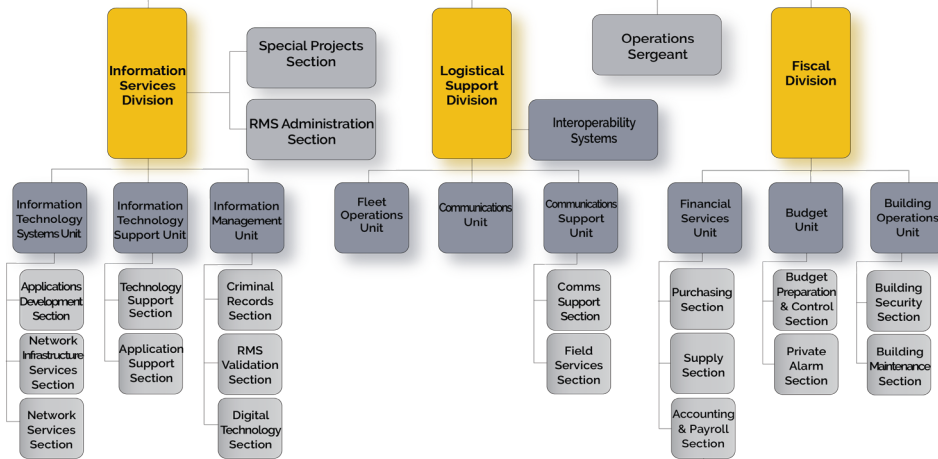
Information Services Division

Special Projects Section

RMS Administration Section

Logistical Support Division

Interoperability Systems

Operations Sergeant

Fiscal Division

Information Technology Systems Unit

Applications Development Section

Network Infrastructure Services Section

Network Services Section

Information Technology Support Unit

Technology Support Section

Application Support Section

Information Management Unit

Criminal Records Section

RMS Validation Section

Digital Technology Section

Fleet Operations Unit

Communications Unit

Communications Support Unit

Comms Support Section

Field Services Section

Financial Services Unit

Purchasing Section

Supply Section

Accounting & Payroll Section

Budget Unit

Budget Preparation & Control Section

Private Alarm Section

Building Operations Unit

Building Security Section

Building Maintenance Section